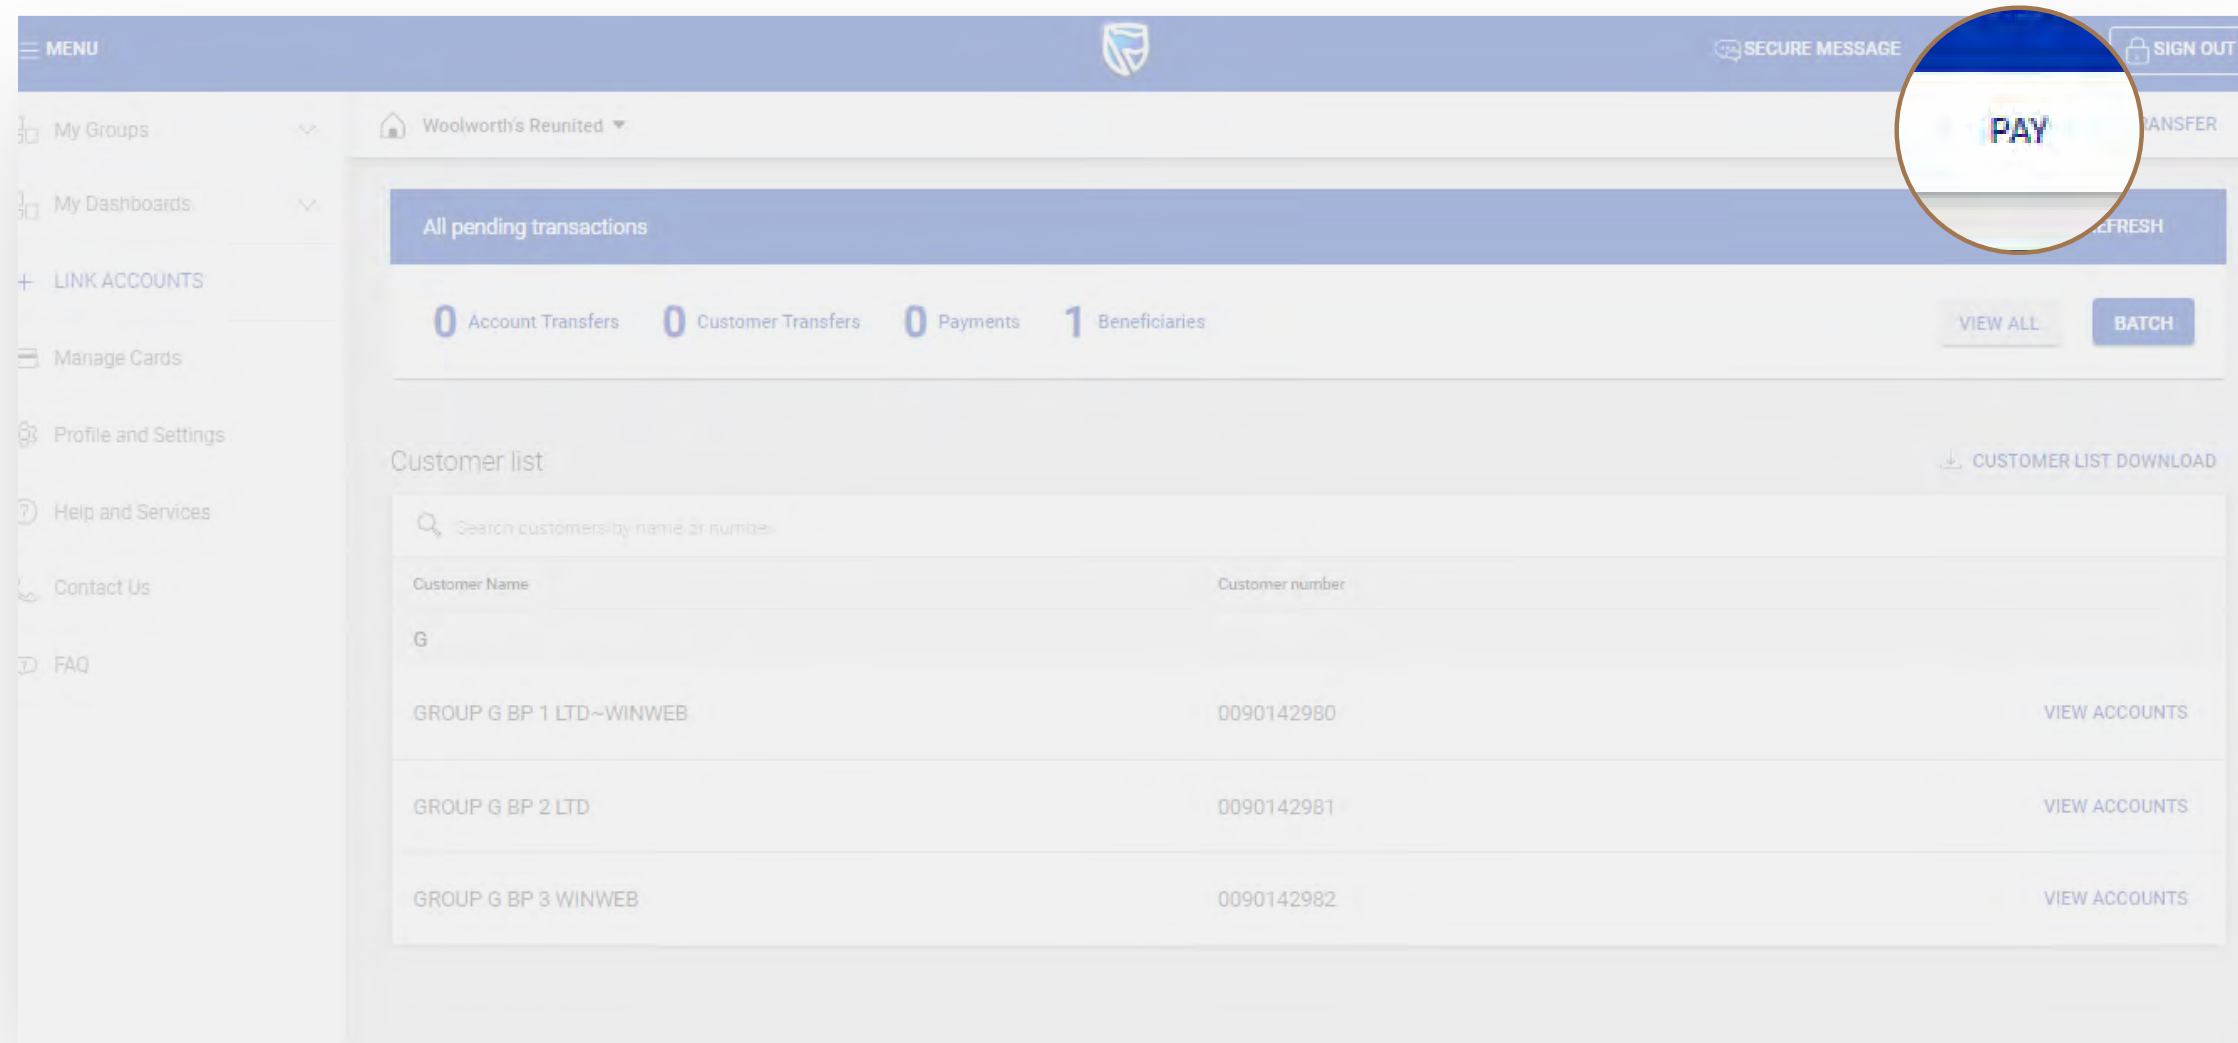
MENU

SECURE MESSAGE

SIGN OUT

My Groups

My Dashboards

LINK ACCOUNTS

Manage Cards

Profile and Settings

Help and Services

Contact Us

FAQ

Woolworth's Reunited

PAY

ANSFER

All pending transactions

EFRESH

0 Account Transfers 0 Customer Transfers 0 Payments 1 Beneficiaries

VIEW ALL

BATCH

Customer list

CUSTOMER LIST DOWNLOAD

Search customers by name or number

| Customer Name | Customer number | |
|---|---|---|
| G | | |
| GROUP G BP 1 LTD~WINWEB | 0090142980 | VIEW ACCOUNTS |
| GROUP G BP 2 LTD | 0090142981 | VIEW ACCOUNTS |
| GROUP G BP 3 WINWEB | 0090142982 | VIEW ACCOUNTS |